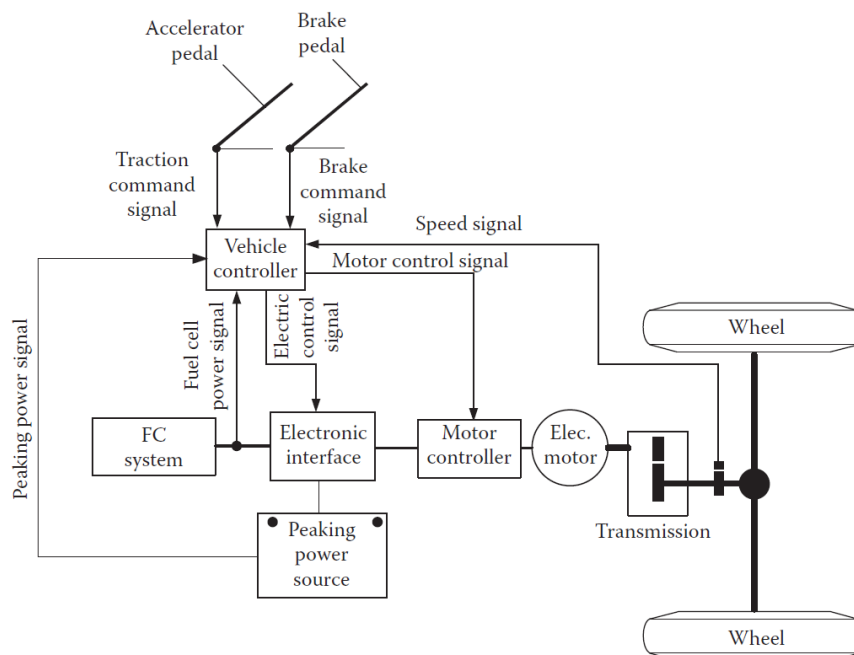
Accelerator pedal

Brake pedal

Traction command signal

Brake command signal

Speed signal

Vehicle controller

Motor control signal

Peaking power signal

Fuel cell power signal

Electric control signal

Wheel

FC system

Electronic interface

Motor controller

Elec. motor

Transmission

Peaking power source

Wheel